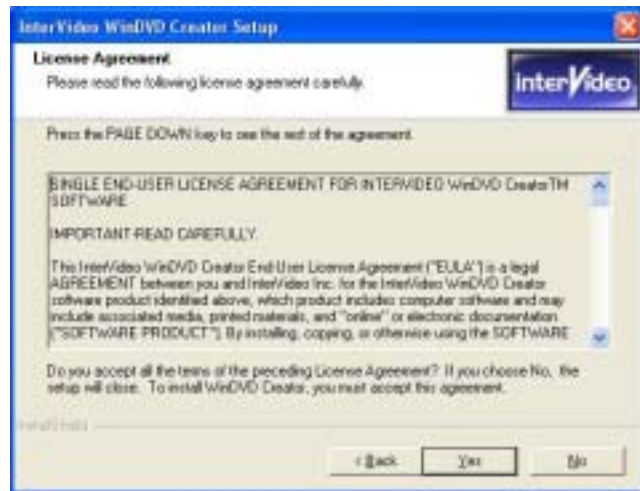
InterVideo WinDVD Creator Setup

License Agreement
Please read the following license agreement carefully.

interVideo

Press the PAGE DOWN key to see the rest of the agreement.

SINGLE END-USER LICENSE AGREEMENT FOR INTERVIDEO WinDVD CreatorTM SOFTWARE

IMPORTANT-READ CAREFULLY:

This InterVideo WinDVD Creator End User License Agreement ("EULA") is a legal AGREEMENT between you and InterVideo Inc. for the InterVideo WinDVD Creator software product identified above, which product includes computer software and may include associated media, printed materials, and "online" or electronic documentation ("SOFTWARE PRODUCT"). By installing, copying, or otherwise using the SOFTWARE

Do you accept all the terms of the preceding License Agreement? If you choose No, the setup will close. To install WinDVD Creator, you must accept this agreement.

InstallShield

< Back Yes No